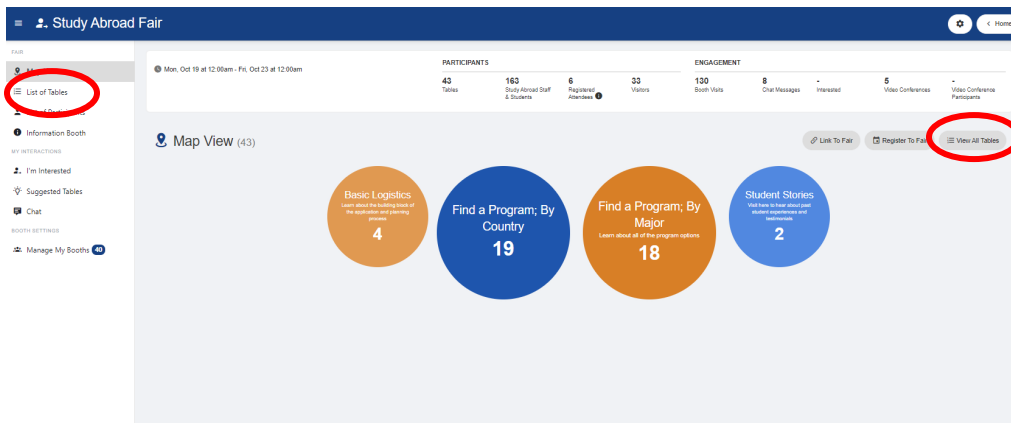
Study Abroad Fair

Home

FAIR

M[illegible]

List of Tables

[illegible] of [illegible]

Information Booth

MY INTERACTIONS

I'm Interested

Suggested Tables

Chat

BOOTH SETTINGS

Manage My Booths 40

Mon, Oct 19 at 12:00am - Fri, Oct 23 at 12:00am

PARTICIPANTS

43 Tables

163 Study Abroad Staff & Students

6 Registered Attendees

33 Visitors

ENGAGEMENT

130 Booth Visits

8 Chat Messages

- Interested

5 Video Conferences

- Video Conference Participants

Map View (43)

Link To Fair

Register To Fai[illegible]

View All Tables

Basic Logistics
Learn about the building block of the application and planning process
4

Find a Program; By Country
19

Find a Program; By Major
Learn about all of the program options
18

Student Stories
Visit here to hear about past student experiences and testimonials
2